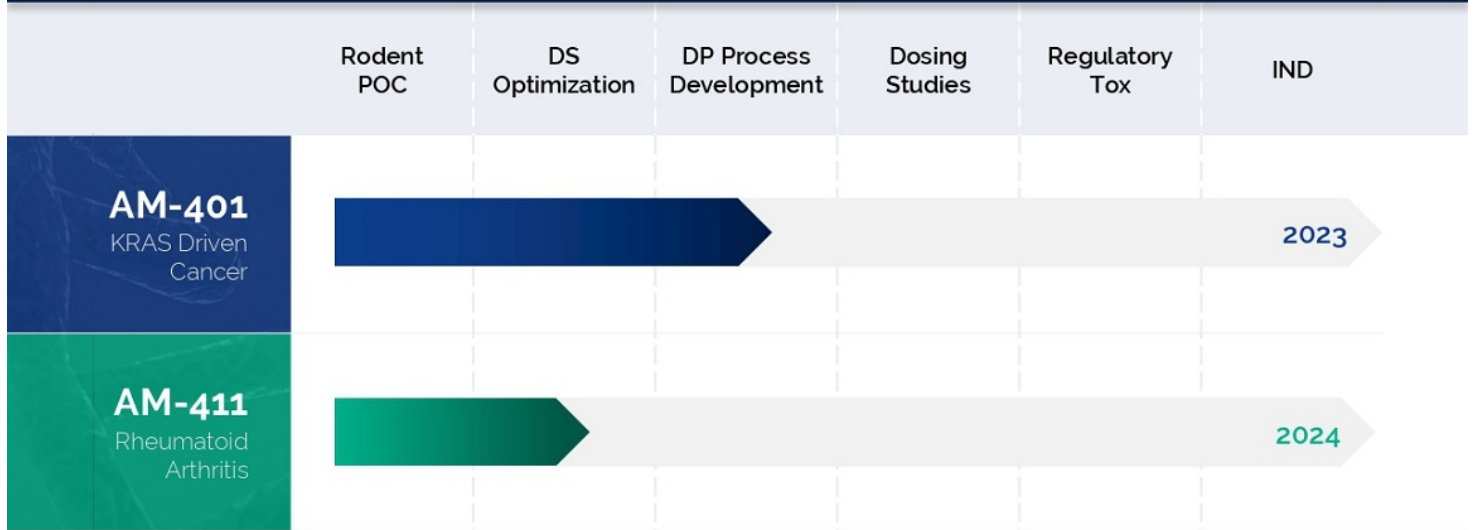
| | Rodent POC | DS Optimization | DP Process Development | Dosing Studies | Regulatory Tox | IND |
|---|---|---|---|---|---|---|
| **AM-401** KRAS Driven Cancer | | | | | | 2023 |
| **AM-411** Rheumatoid Arthritis | | | | | | 2024 |